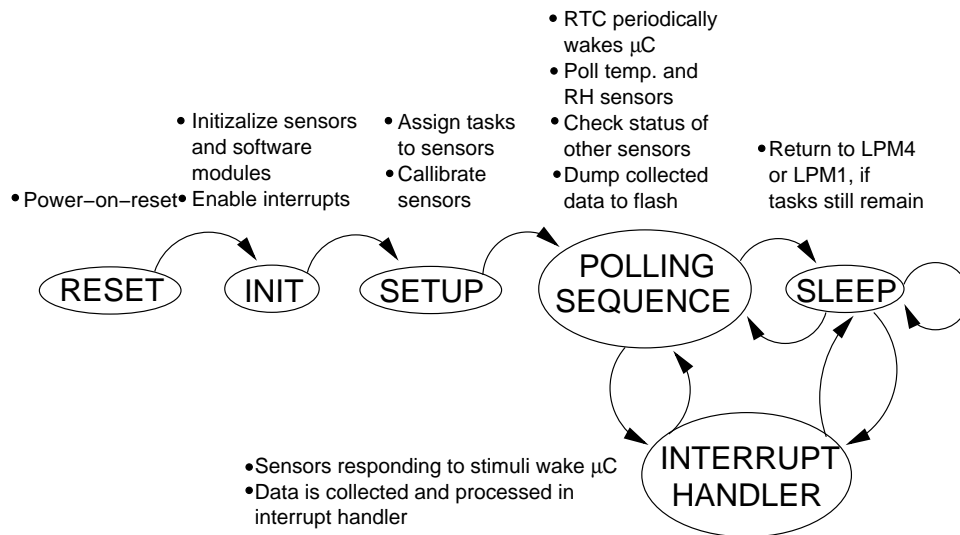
• Power−on−reset

• Initizalize sensors and software modules
• Enable interrupts

• Assign tasks to sensors
• Callibrate sensors

• RTC periodically wakes μC
• Poll temp. and RH sensors
• Check status of other sensors
• Dump collected data to flash

• Return to LPM4 or LPM1, if tasks still remain

RESET

INIT

SETUP

POLLING SEQUENCE

SLEEP

INTERRUPT HANDLER

• Sensors responding to stimuli wake μC
• Data is collected and processed in interrupt handler